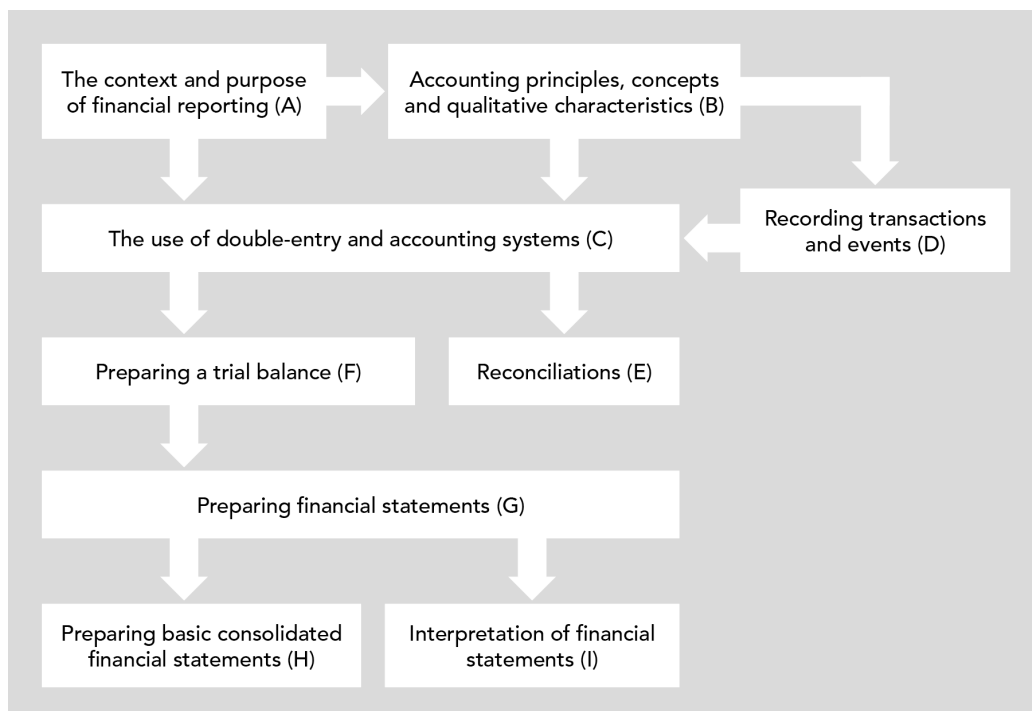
The context and purpose of financial reporting (A)

Accounting principles, concepts and qualitative characteristics (B)

The use of double-entry and accounting systems (C)

Recording transactions and events (D)

Preparing a trial balance (F)

Reconciliations (E)

Preparing financial statements (G)

Preparing basic consolidated financial statements (H)

Interpretation of financial statements (I)